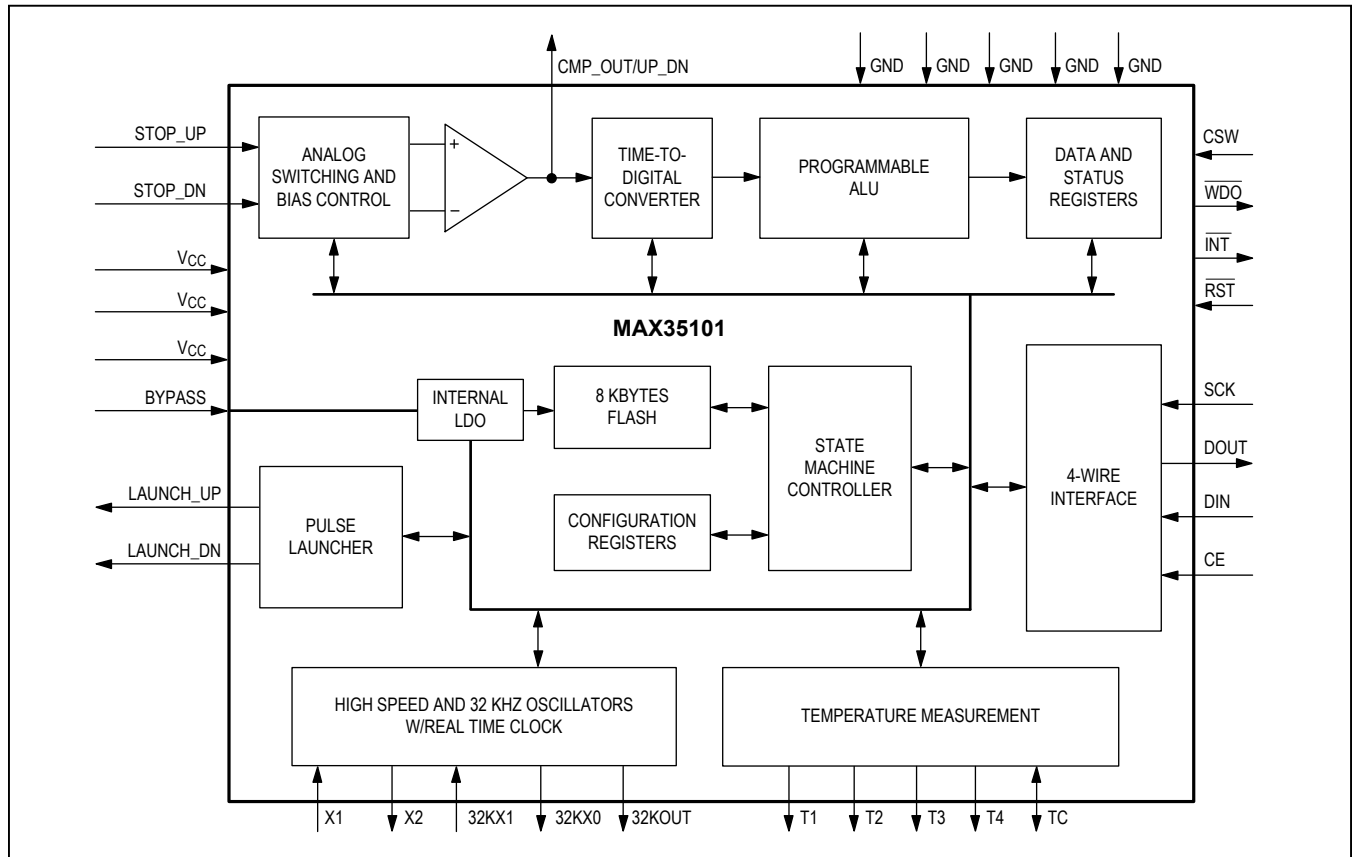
CMP_OUT/UP_DN

GND GND GND GND GND

STOP_UP

STOP_DN

ANALOG SWITCHING AND BIAS CONTROL

+

−

TIME-TO-DIGITAL CONVERTER

PROGRAMMABLE ALU

DATA AND STATUS REGISTERS

CSW

$\overline{WDO}$

$\overline{INT}$

$\overline{RST}$

$V_{CC}$

$V_{CC}$

$V_{CC}$

MAX35101

BYPASS

INTERNAL LDO

8 KBYTES FLASH

STATE MACHINE CONTROLLER

CONFIGURATION REGISTERS

4-WIRE INTERFACE

SCK

DOUT

DIN

CE

LAUNCH_UP

LAUNCH_DN

PULSE LAUNCHER

HIGH SPEED AND 32 KHZ OSCILLATORS W/REAL TIME CLOCK

TEMPERATURE MEASUREMENT

X1 X2 32KX1 32KX0 32KOUT

T1 T2 T3 T4 TC